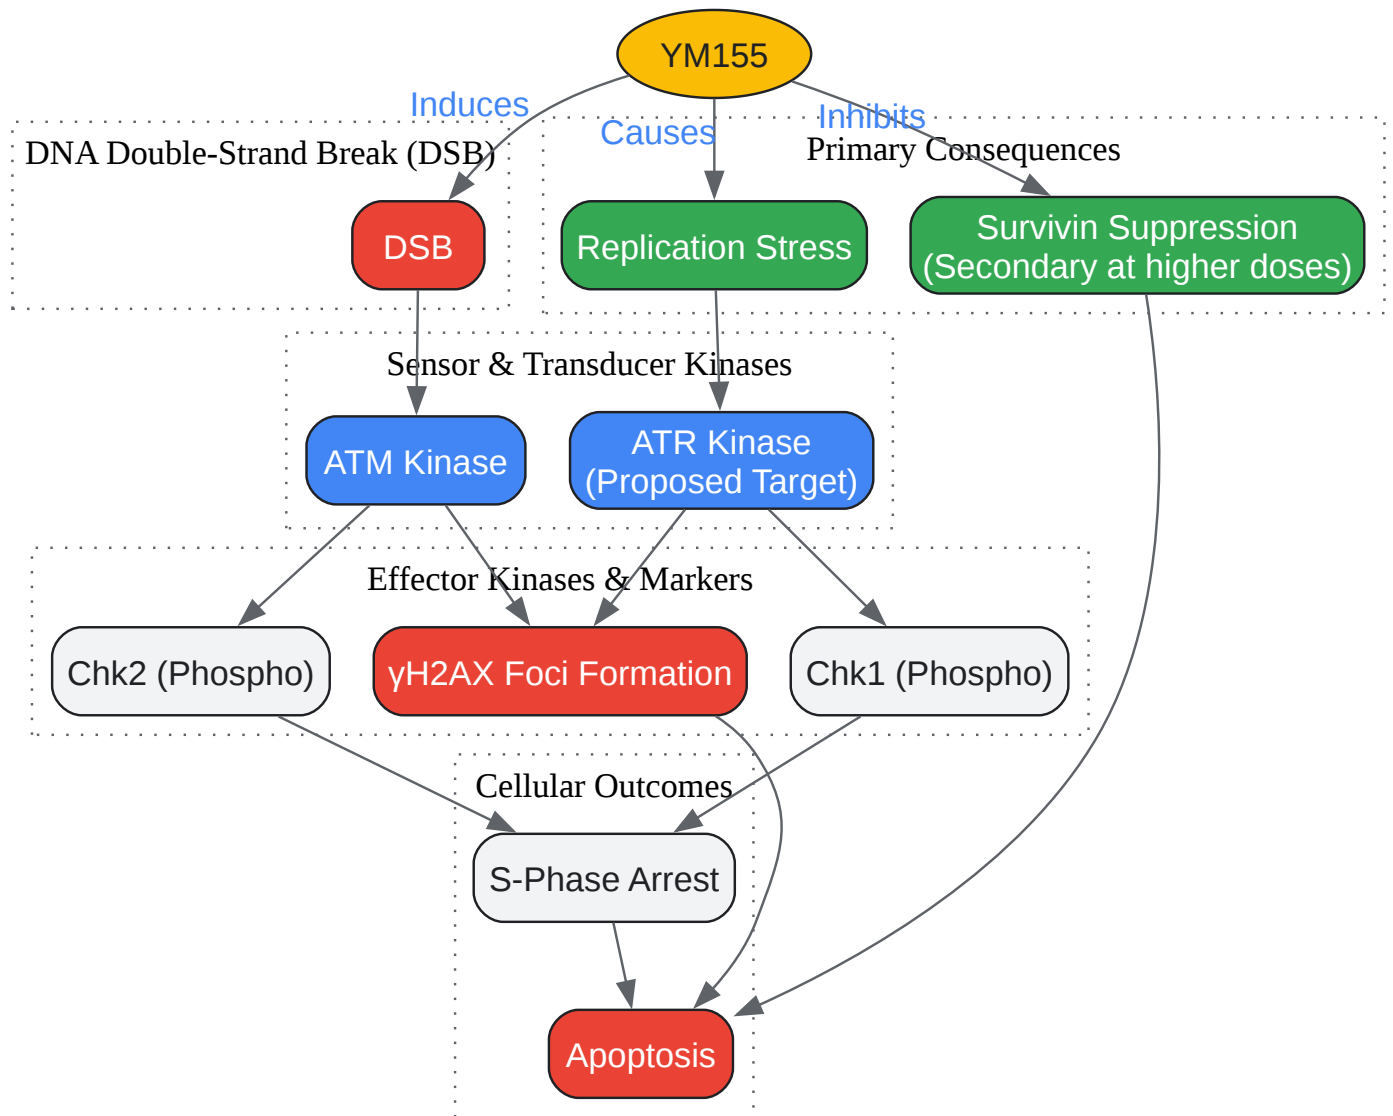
YM155

Induces

Causes

Inhibits

DNA Double-Strand Break (DSB)

DSB

Primary Consequences

Replication Stress

Survivin Suppression (Secondary at higher doses)

Sensor & Transducer Kinases

ATM Kinase

ATR Kinase (Proposed Target)

Effector Kinases & Markers

Chk2 (Phospho)

γH2AX Foci Formation

Chk1 (Phospho)

Cellular Outcomes

S-Phase Arrest

Apoptosis